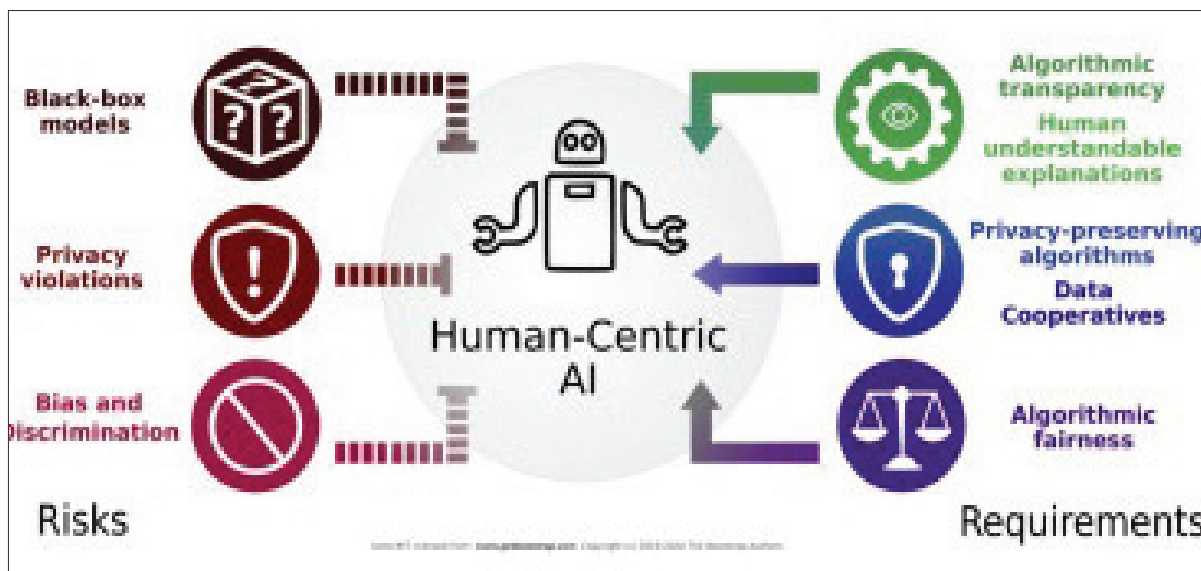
Black-box models

Privacy violations

Bias and Discrimination

Human-Centric AI

Algorithmic transparency

Human understandable explanations

Privacy-preserving algorithms

Data Cooperatives

Algorithmic fairness

Risks

Requirements

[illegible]